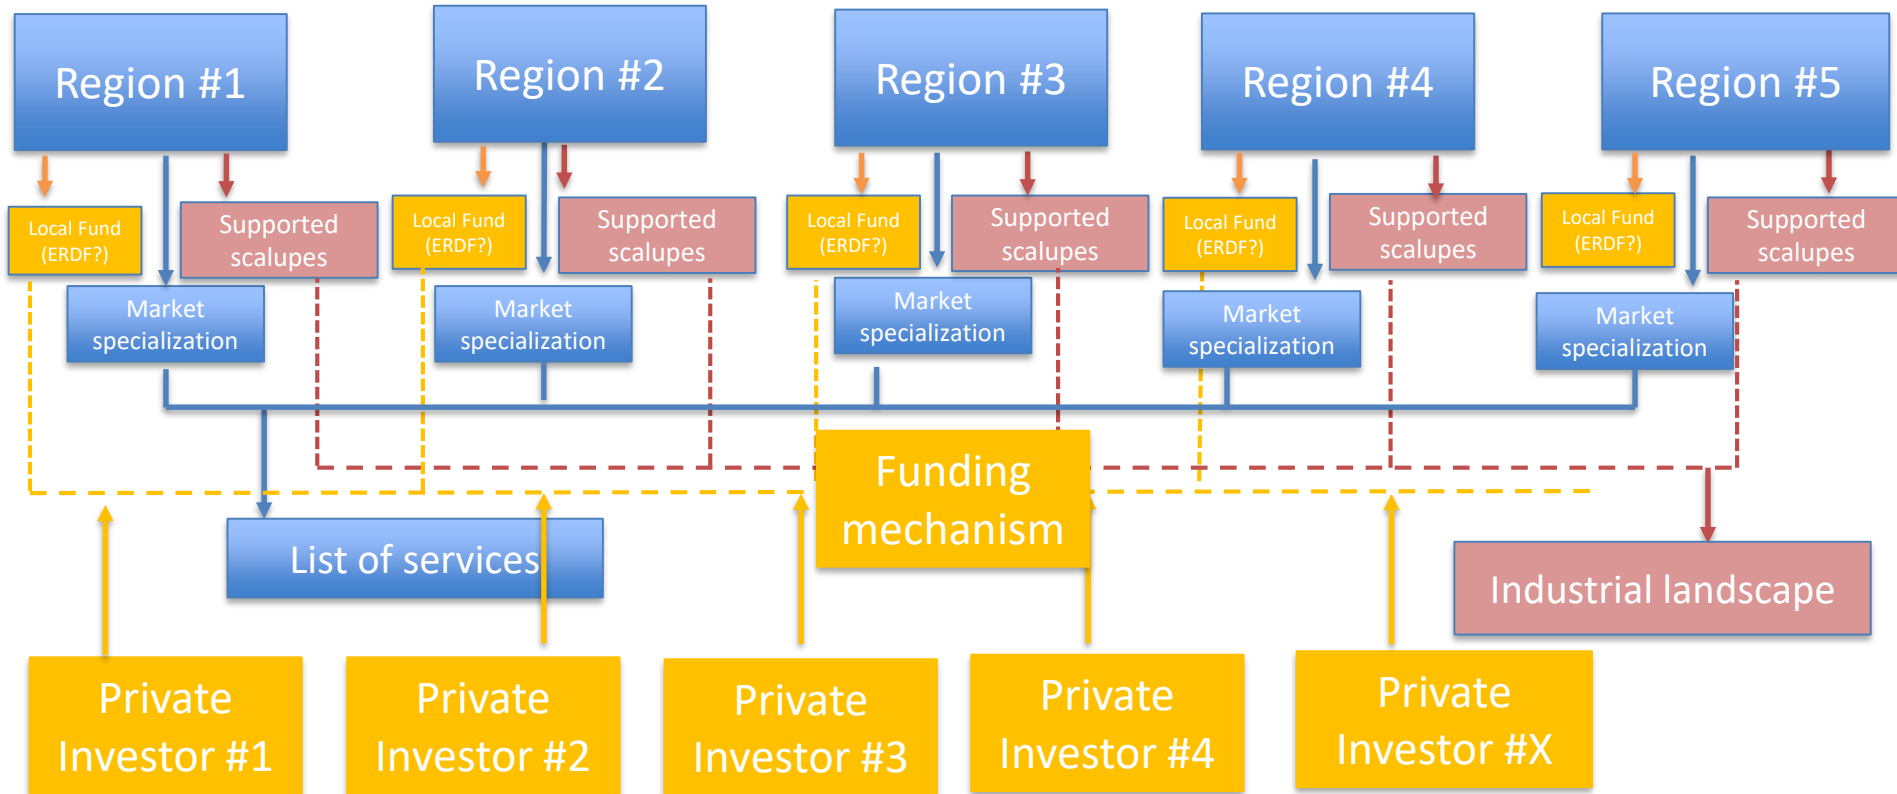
Region #1

Local Fund (ERDF?)

Supported scalupes

Market specialization

Region #2

Local Fund (ERDF?)

Supported scalupes

Market specialization

Region #3

Local Fund (ERDF?)

Supported scalupes

Market specialization

Region #4

Local Fund (ERDF?)

Supported scalupes

Market specialization

Region #5

Local Fund (ERDF?)

Supported scalupes

Market specialization

Funding mechanism

List of services

Industrial landscape

Private Investor #1

Private Investor #2

Private Investor #3

Private Investor #4

Private Investor #X